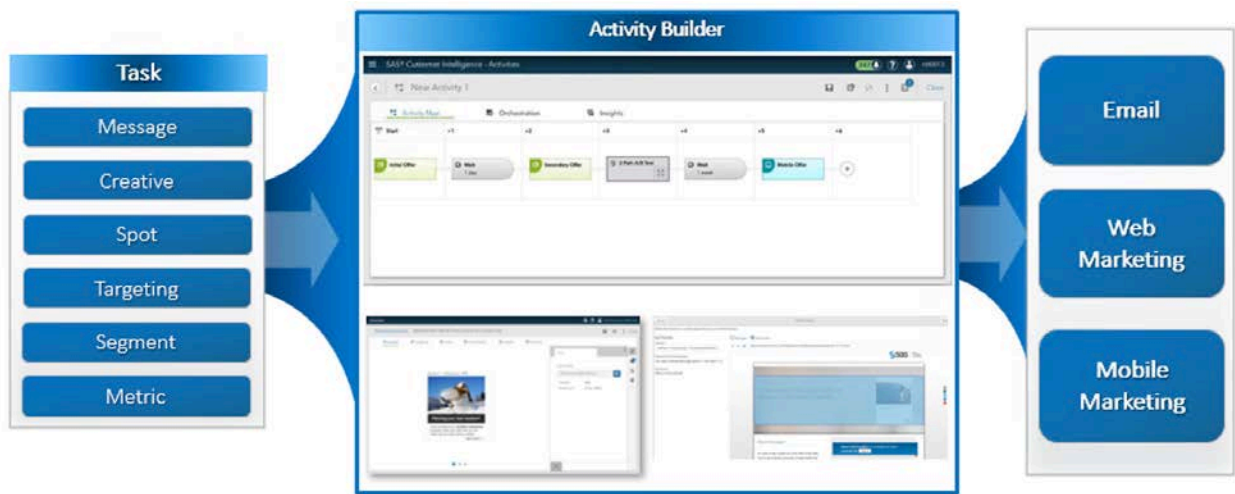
Task

Message

Creative

Spot

Targeting

Segment

Metric

Activity Builder

SAS® Customer Intelligence - Activities

New Activity 1

Close

Activity Map

Orchestration

Insights

Start

+1

+2

+3

+4

+5

+6

Initial Offer

Wait

1 day

Secondary Offer

2 Path A/B Test

Wait

1 week

Mobile Offer

Email

Web Marketing

Mobile Marketing